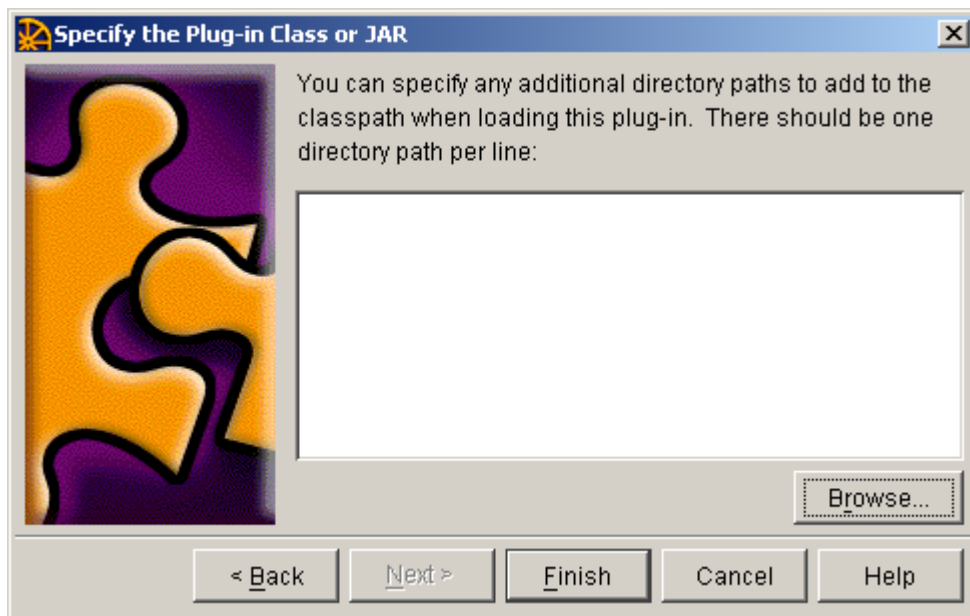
Specify the Plug-in Class or JAR

You can specify any additional directory paths to add to the classpath when loading this plug-in. There should be one directory path per line:

Browse...

< Back

Next >

Finish

Cancel

Help